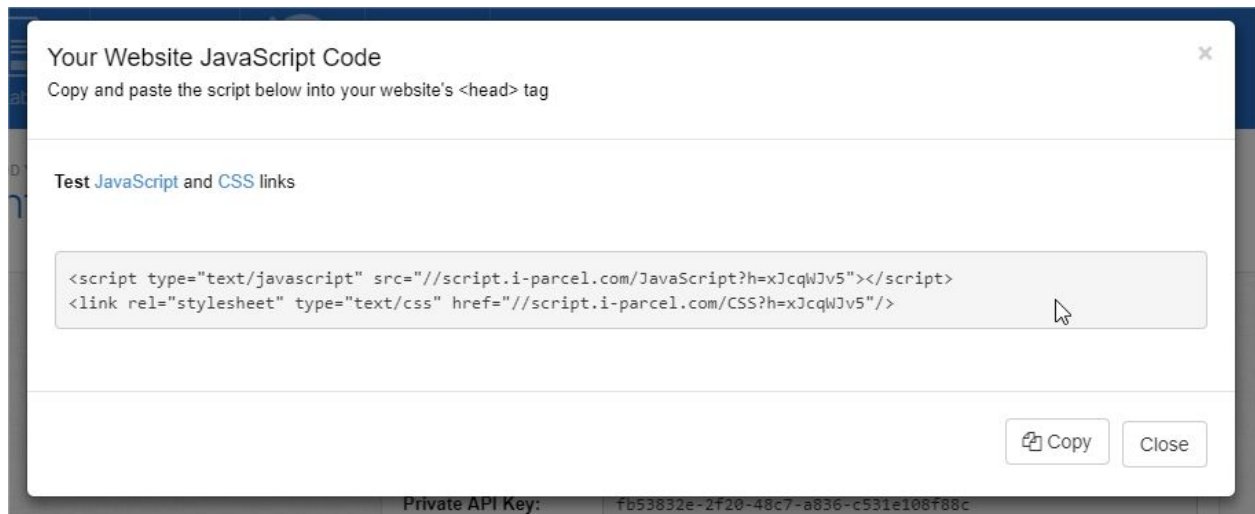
Your Website JavaScript Code
Copy and paste the script below into your website's <head> tag

×

Test JavaScript and CSS links

<script type="text/javascript" src="//script.i-parcel.com/JavaScript?h=xJcqWJv5"></script>
<link rel="stylesheet" type="text/css" href="//script.i-parcel.com/CSS?h=xJcqWJv5"/>

Copy
Close

Private API Key: fb53832e-2f20-48c7-a836-c531e108f88c